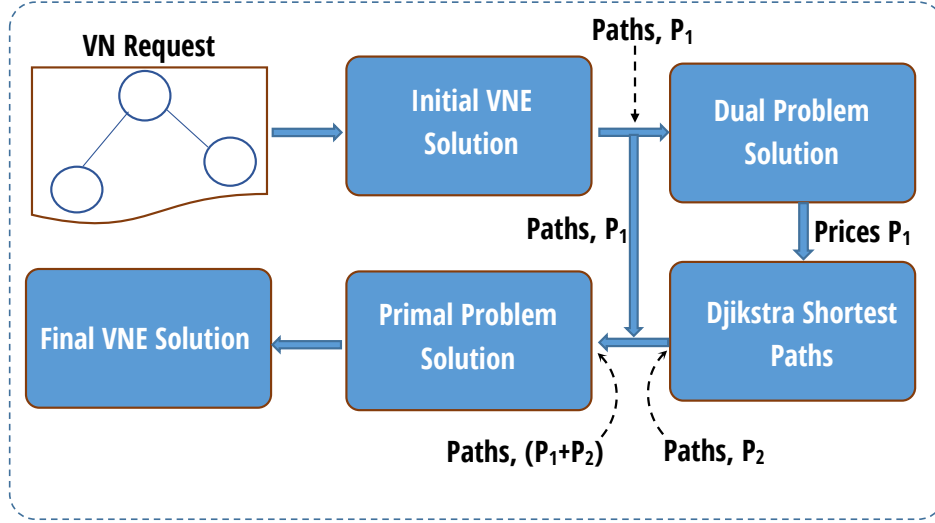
VN Request

Initial VNE Solution

Paths, $P_1$

Dual Problem Solution

Paths, $P_1$

Prices $P_1$

Final VNE Solution

Primal Problem Solution

Djikstra Shortest Paths

Paths, $(P_1+P_2)$

Paths, $P_2$